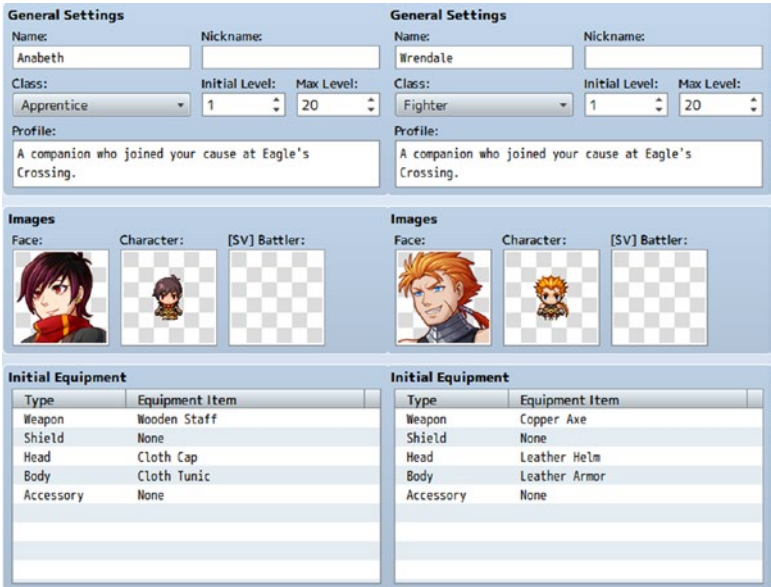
General Settings
Name:
Anabeth
Nickname:
Class:
Apprentice
Initial Level:
1
Max Level:
20
Profile:
A companion who joined your cause at Eagle's Crossing.

Images
Face:
Character:
[SV] Battler:

Initial Equipment

| Type | Equipment Item |
|---|---|
| Weapon | Wooden Staff |
| Shield | None |
| Head | Cloth Cap |
| Body | Cloth Tunic |
| Accessory | None |

General Settings
Name:
Wrendale
Nickname:
Class:
Fighter
Initial Level:
1
Max Level:
20
Profile:
A companion who joined your cause at Eagle's Crossing.

Images
Face:
Character:
[SV] Battler:

Initial Equipment

| Type | Equipment Item |
|---|---|
| Weapon | Copper Axe |
| Shield | None |
| Head | Leather Helm |
| Body | Leather Armor |
| Accessory | None |